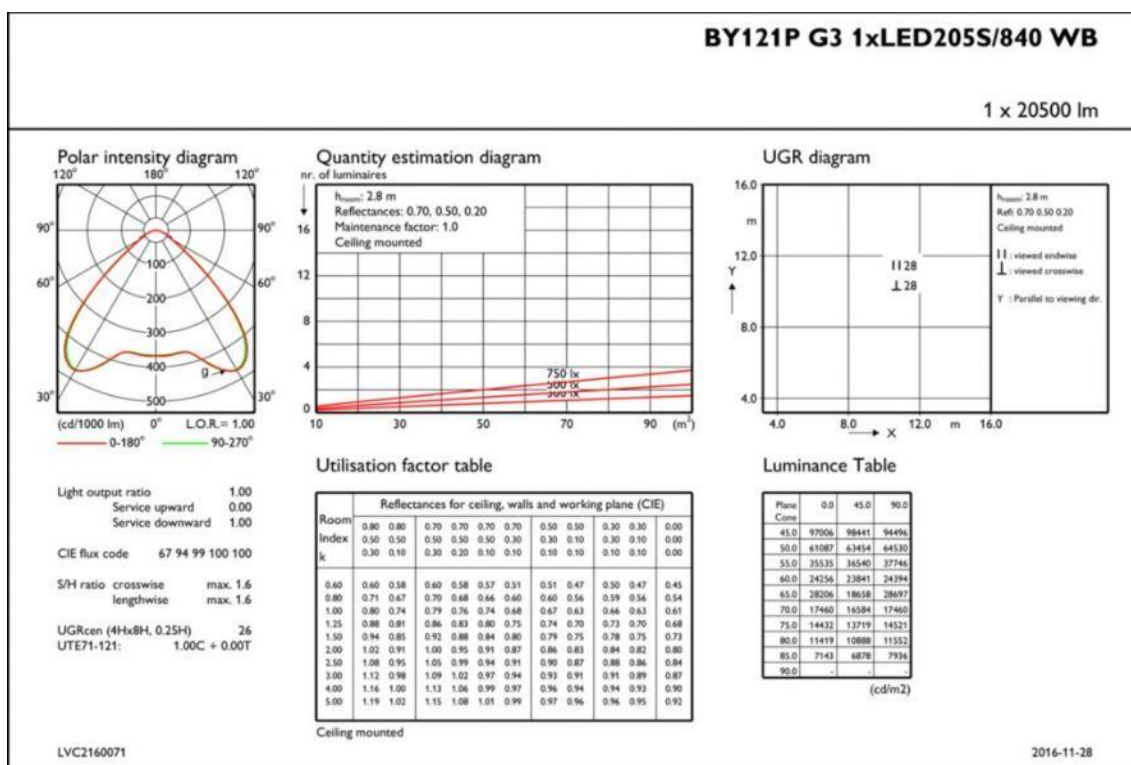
BY121P G3 1xLED205S/840 WB

1 x 20500 lm

Polar intensity diagram

120° 180° 120°

90° 90°

60° 60°

30° 30°

100

200

300

400

500

g

(cd/1000 lm) 0° L.O.R. = 1.00

0-180° 90-270°

Quantity estimation diagram

nr. of luminaires

$h_{room}$: 2.8 m
Reflectances: 0.70, 0.50, 0.20
Maintenance factor: 1.0
Ceiling mounted

16
12
8
4
0

750 lx
500 lx
300 lx

10 30 50 70 90 ($m^2$)

UGR diagram

16.0
m
12.0
Y
8.0
4.0

4.0 8.0 X 12.0 m 16.0

II 28
⊥ 28

$h_{room}$: 2.8 m
Refl: 0.70 0.50 0.20
Ceiling mounted

II : viewed endwise
⊥ : viewed crosswise

Y : Parallel to viewing dir.

Utilisation factor table

Light output ratio 1.00
Service upward 0.00
Service downward 1.00

CIE flux code 67 94 99 100 100

S/H ratio crosswise max. 1.6
lengthwise max. 1.6

UGRcen (4Hx8H, 0.25H) 26
UTE71-121: 1.00C + 0.00T

Reflectances for ceiling, walls and working plane (CIE)

| Room Index k | 0.80 0.50 0.30 | 0.80 0.50 0.10 | 0.70 0.50 0.30 | 0.70 0.50 0.20 | 0.70 0.50 0.10 | 0.70 0.30 0.10 | 0.50 0.30 0.10 | 0.50 0.30 0.10 | 0.30 0.30 0.10 | 0.30 0.10 0.10 | 0.00 0.00 0.00 |
|---|---|---|---|---|---|---|---|---|---|---|---|
| 0.60 | 0.60 | 0.58 | 0.60 | 0.58 | 0.57 | 0.51 | 0.51 | 0.47 | 0.50 | 0.47 | 0.45 |
| 0.80 | 0.71 | 0.67 | 0.70 | 0.68 | 0.66 | 0.60 | 0.60 | 0.56 | 0.59 | 0.56 | 0.54 |
| 1.00 | 0.80 | 0.74 | 0.79 | 0.76 | 0.74 | 0.68 | 0.67 | 0.63 | 0.66 | 0.63 | 0.61 |
| 1.25 | 0.88 | 0.81 | 0.86 | 0.83 | 0.80 | 0.75 | 0.74 | 0.70 | 0.73 | 0.70 | 0.68 |
| 1.50 | 0.94 | 0.85 | 0.92 | 0.88 | 0.84 | 0.80 | 0.79 | 0.75 | 0.78 | 0.75 | 0.73 |
| 2.00 | 1.02 | 0.91 | 1.00 | 0.95 | 0.91 | 0.87 | 0.86 | 0.83 | 0.84 | 0.82 | 0.80 |
| 2.50 | 1.08 | 0.95 | 1.05 | 0.99 | 0.94 | 0.91 | 0.90 | 0.87 | 0.88 | 0.86 | 0.84 |
| 3.00 | 1.12 | 0.98 | 1.09 | 1.02 | 0.97 | 0.94 | 0.93 | 0.91 | 0.91 | 0.89 | 0.87 |
| 4.00 | 1.16 | 1.00 | 1.13 | 1.06 | 0.99 | 0.97 | 0.96 | 0.94 | 0.94 | 0.93 | 0.90 |
| 5.00 | 1.19 | 1.02 | 1.15 | 1.08 | 1.01 | 0.99 | 0.97 | 0.96 | 0.96 | 0.95 | 0.92 |

Ceiling mounted

Luminance Table

| Plane Cone | 0.0 | 45.0 | 90.0 |
|---|---|---|---|
| 45.0 | 97006 | 98441 | 94496 |
| 50.0 | 61087 | 63454 | 64530 |
| 55.0 | 35535 | 36540 | 37746 |
| 60.0 | 24256 | 23841 | 24394 |
| 65.0 | 28206 | 18658 | 28697 |
| 70.0 | 17460 | 16584 | 17460 |
| 75.0 | 14432 | 13719 | 14521 |
| 80.0 | 11419 | 10888 | 11552 |
| 85.0 | 7143 | 6878 | 7936 |
| 90.0 | - | - | - |

(cd/m2)

LVC2160071

2016-11-28